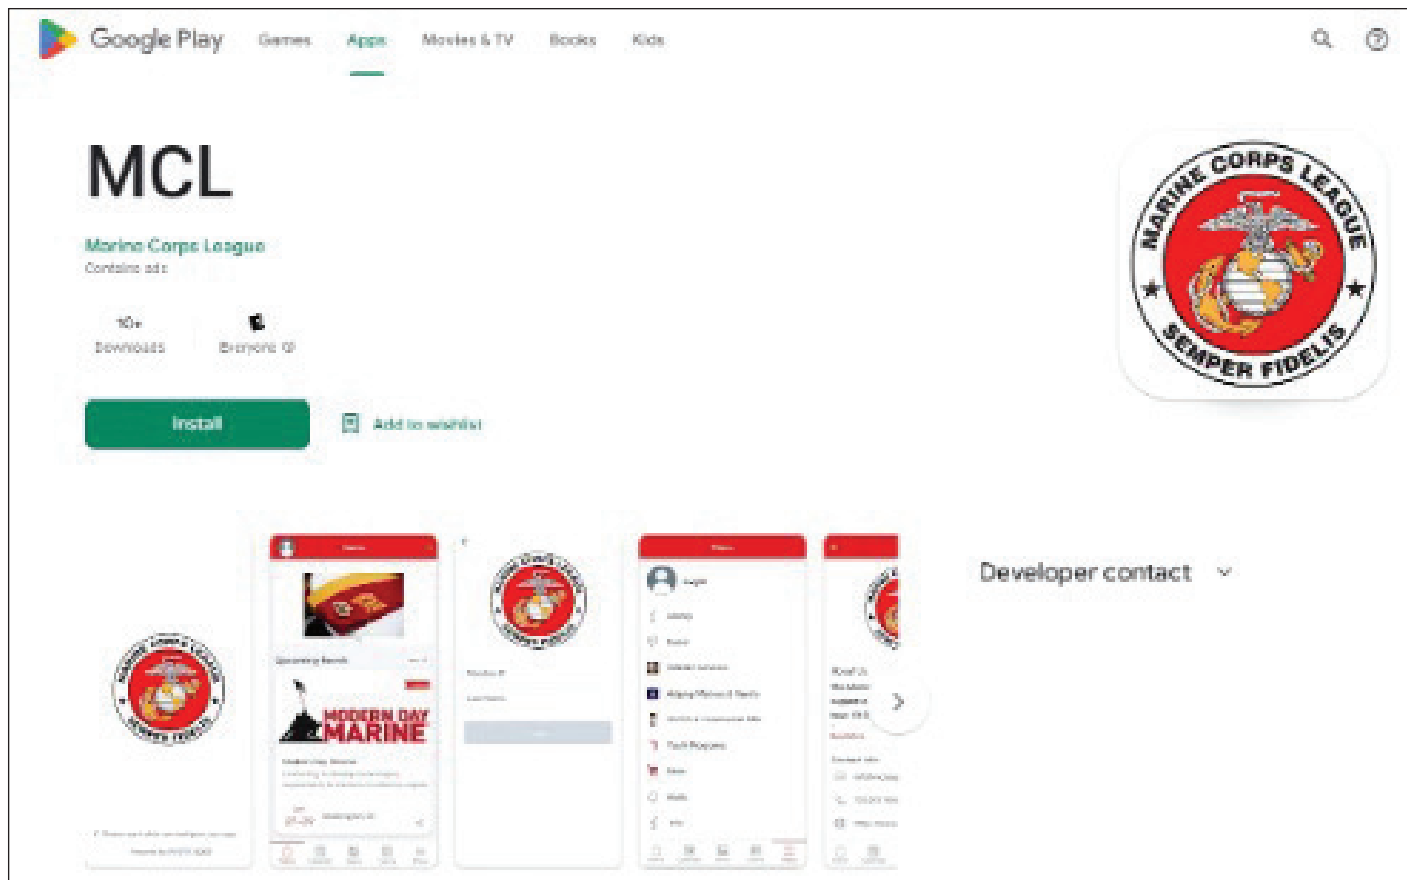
Google Play Games Apps Movies & TV Books Kids

MCL

Marine Corps League
Contains ads

10+
Downloads

Everyone

Install

Add to wishlist

MARINE CORPS LEAGUE
SEMPER FIDELIS

MODERN DAY MARINE

Developer contact